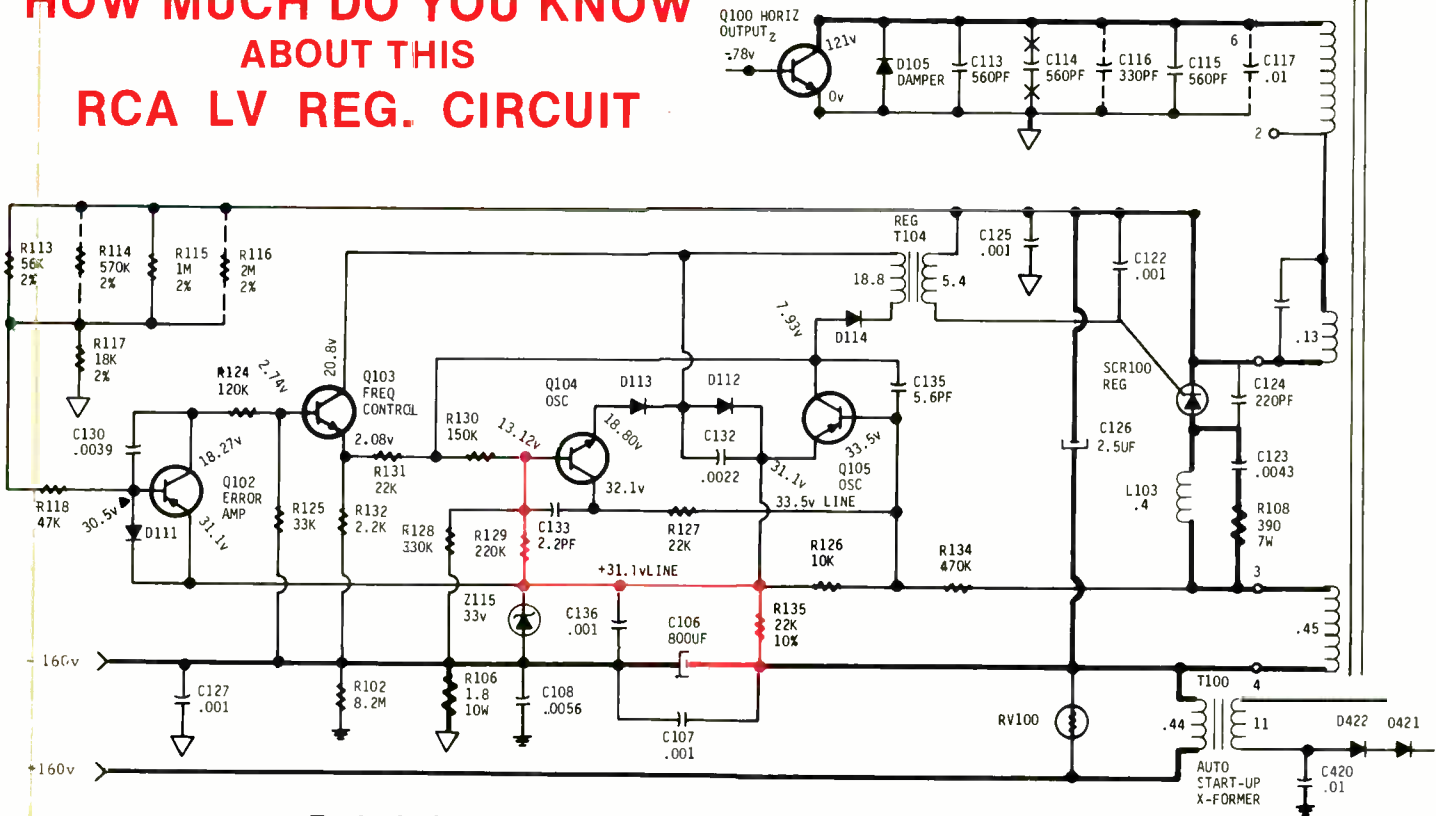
HOW MUCH DO YOU KNOW
ABOUT THIS
RCA LV REG. CIRCUIT

Q100 HORIZ OUTPUT
-78v
2
121v
0v
D105 DAMPER
C113 560PF
C114 560PF
C116 330PF
C115 560PF
6
C117 .01
2

R113 56K 2%
R114 570K 2%
R115 1M 2%
R116 2M 2%
R117 18K 2%
REG T104
18.8
5.4
C125 .001
C122 .001
7.93v
D114
.13
20.8v
Q103 FREQ CONTROL
2.74v
R124 120K
C130 .0039
18.27v
Q102 ERROR AMP
30.5v
31.1v
D111
R118 47K
R125 33K
R132 2.2K
2.08v
R131 22K
R130 150K
13.12v
Q104 OSC
D113
D112
18.80v
C132 .0022
32.1v
31.1v
Q105 OSC
33.5v
C135 5.6PF
33.5v LINE
SCR100 REG
C124 220PF
C123 .0043
C126 2.5UF
L103 .4
R108 390 7W
R128 330K
R129 220K
C133 2.2PF
R127 22K
R126 10K
R134 470K
3
+31.1vLINE
Z115 33v
C136 .001
C106 800UF
R135 22K 10%
.45
- 160v
C127 .001
R102 8.2M
R106 1.8 10W
C108 .0056
C107 .001
RV100
T100
4
.44
11
D422
0421
AUTO START-UP X-FORMER
C420 .01
+160v